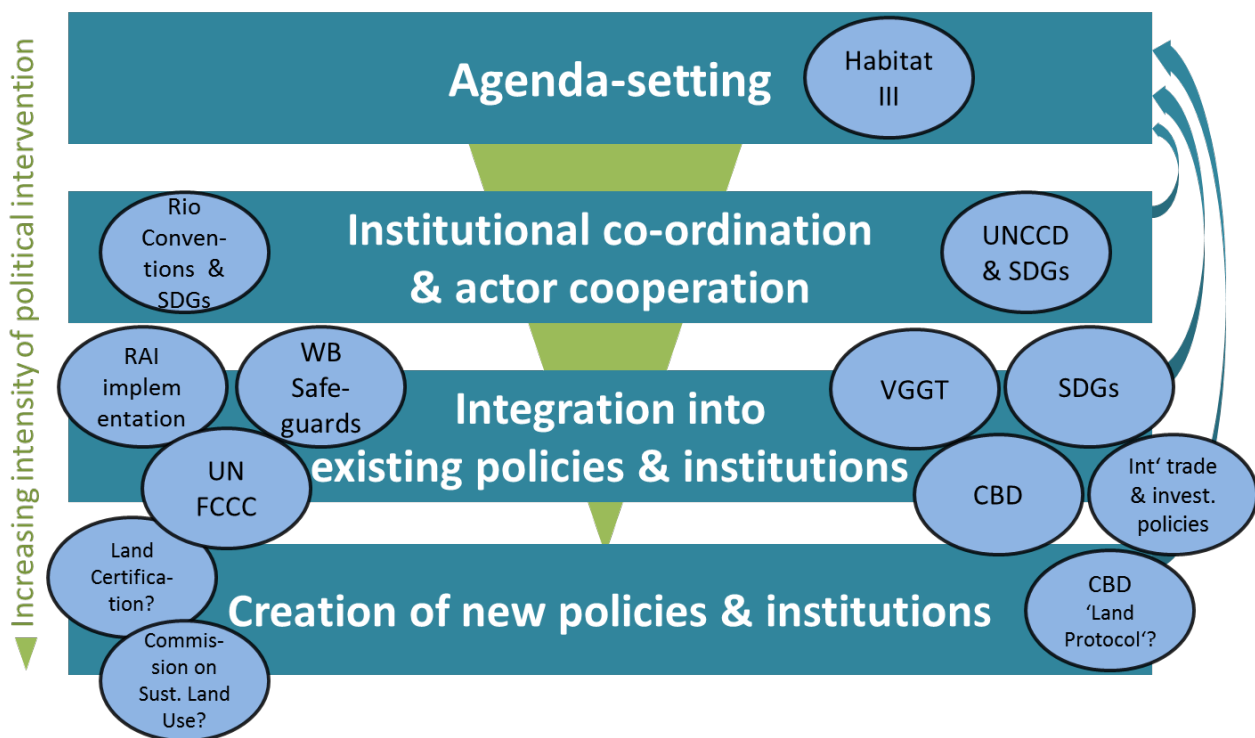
Increasing intensity of political intervention

Agenda-setting

Habitat III

Rio Conventions & SDGs

Institutional co-ordination & actor cooperation

UNCCD & SDGs

RAI implementation

WB Safeguards

Integration into existing policies & institutions

VGGT

SDGs

UN FCCC

CBD

Int' trade & invest. policies

Land Certification?

Creation of new policies & institutions

CBD 'Land Protocol'?

Commission on Sust. Land Use?